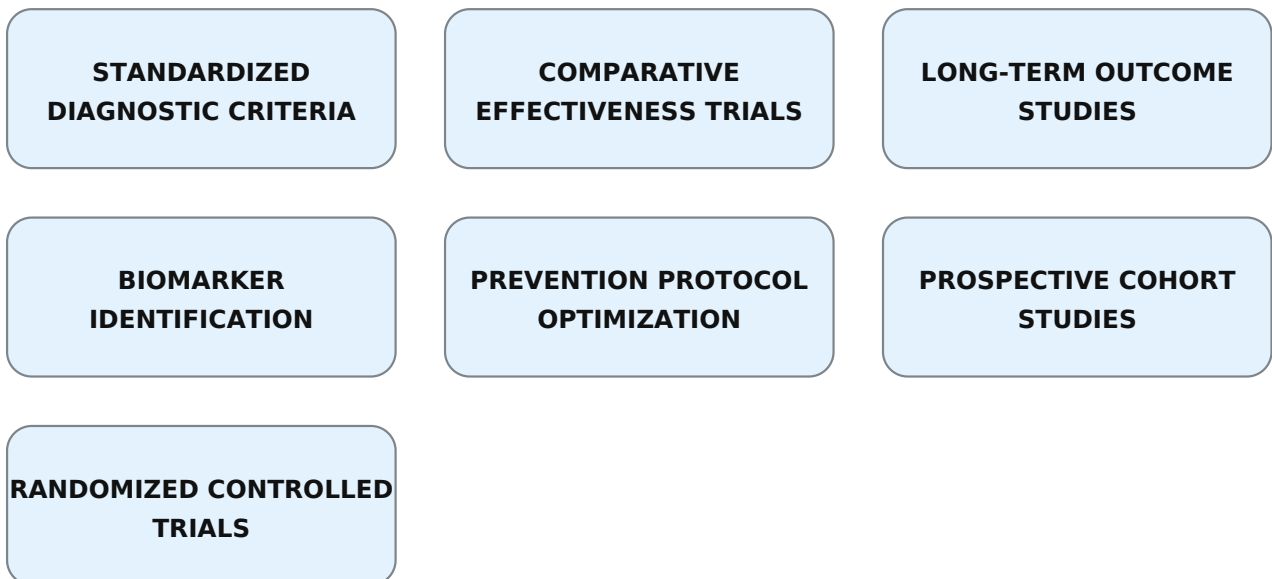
STANDARDIZED DIAGNOSTIC CRITERIA

COMPARATIVE EFFECTIVENESS TRIALS

LONG-TERM OUTCOME STUDIES

BIOMARKER IDENTIFICATION

PREVENTION PROTOCOL OPTIMIZATION

PROSPECTIVE COHORT STUDIES

RANDOMIZED CONTROLLED TRIALS